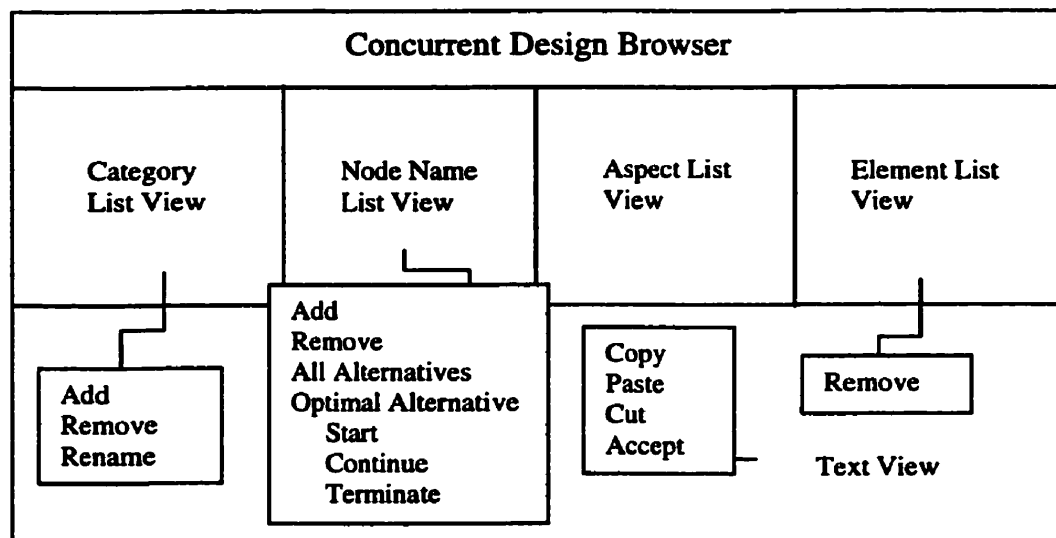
Concurrent Design Browser

Category List View

Node Name List View

Aspect List View

Element List View

Add
Remove
Rename

Add
Remove
All Alternatives
Optimal Alternative
Start
Continue
Terminate

Copy
Paste
Cut
Accept

Remove

Text View